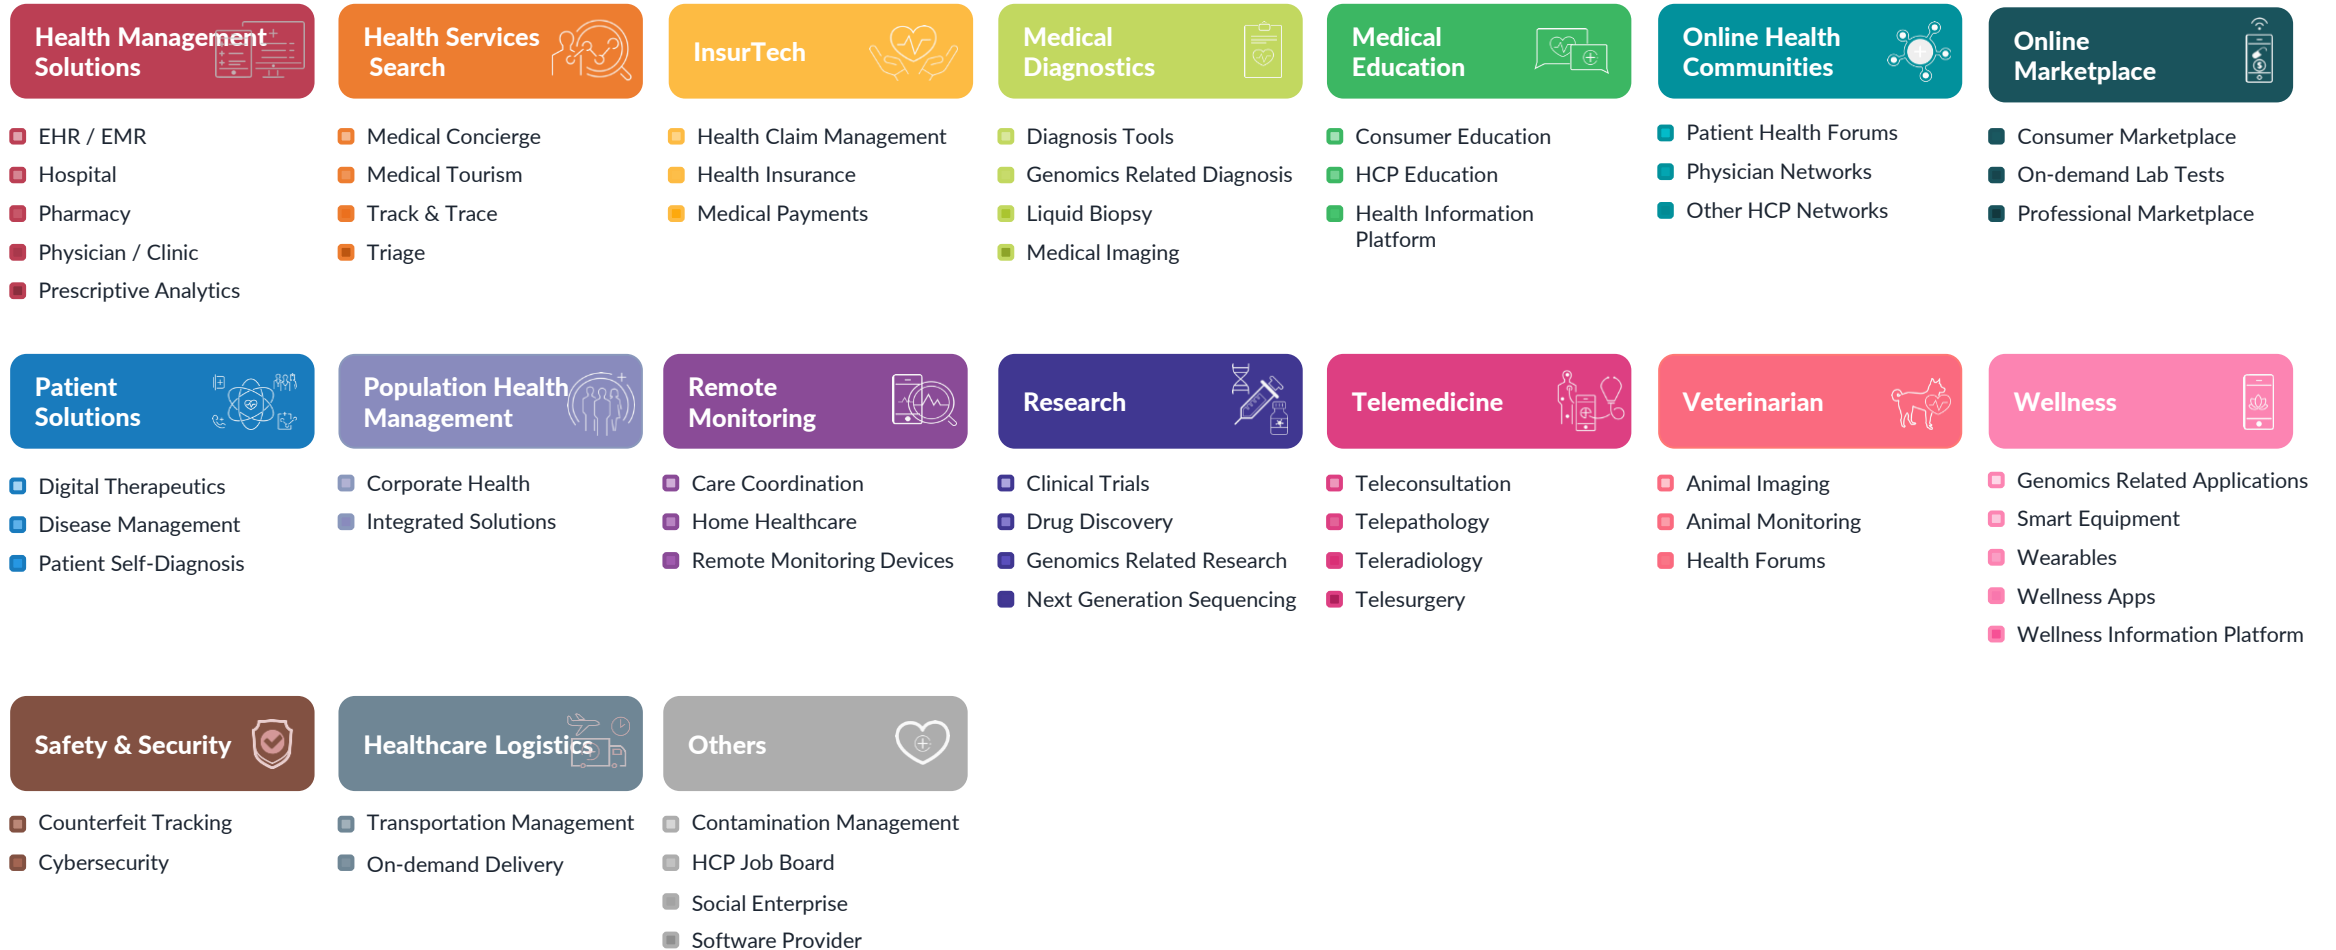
Health Management Solutions
EHR / EMR
Hospital
Pharmacy
Physician / Clinic
Prescriptive Analytics

Health Services Search
Medical Concierge
Medical Tourism
Track & Trace
Triage

InsurTech
Health Claim Management
Health Insurance
Medical Payments

Medical Diagnostics
Diagnosis Tools
Genomics Related Diagnosis
Liquid Biopsy
Medical Imaging

Medical Education
Consumer Education
HCP Education
Health Information Platform

Online Health Communities
Patient Health Forums
Physician Networks
Other HCP Networks

Online Marketplace
Consumer Marketplace
On-demand Lab Tests
Professional Marketplace

Patient Solutions
Digital Therapeutics
Disease Management
Patient Self-Diagnosis

Population Health Management
Corporate Health
Integrated Solutions

Remote Monitoring
Care Coordination
Home Healthcare
Remote Monitoring Devices

Research
Clinical Trials
Drug Discovery
Genomics Related Research
Next Generation Sequencing

Telemedicine
Teleconsultation
Telepathology
Teleradiology
Telesurgery

Veterinarian
Animal Imaging
Animal Monitoring
Health Forums

Wellness
Genomics Related Applications
Smart Equipment
Wearables
Wellness Apps
Wellness Information Platform

Safety & Security
Counterfeit Tracking
Cybersecurity

Healthcare Logistics
Transportation Management
On-demand Delivery

Others
Contamination Management
HCP Job Board
Social Enterprise
Software Provider